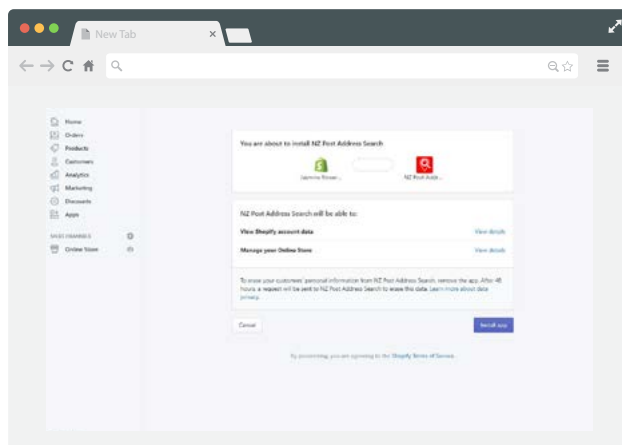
New Tab

Home
Orders
Products
Customers
Analytics
Marketing
Discounts
Apps

SALES CHANNELS
Online Store

You are about to install NZ Post Address Search

Sample Resor...
NZ Post Addr...

NZ Post Address Search will be able to:

View Shopify account data
View details

Manage your Online Store
View details

To erase your customers' personal information from NZ Post Address Search, remove the app. After 48 hours, a request will be sent to NZ Post Address Search to erase this data. Learn more about data privacy.

Cancel
Install app

By proceeding, you are agreeing to the Shopify Terms of Service.